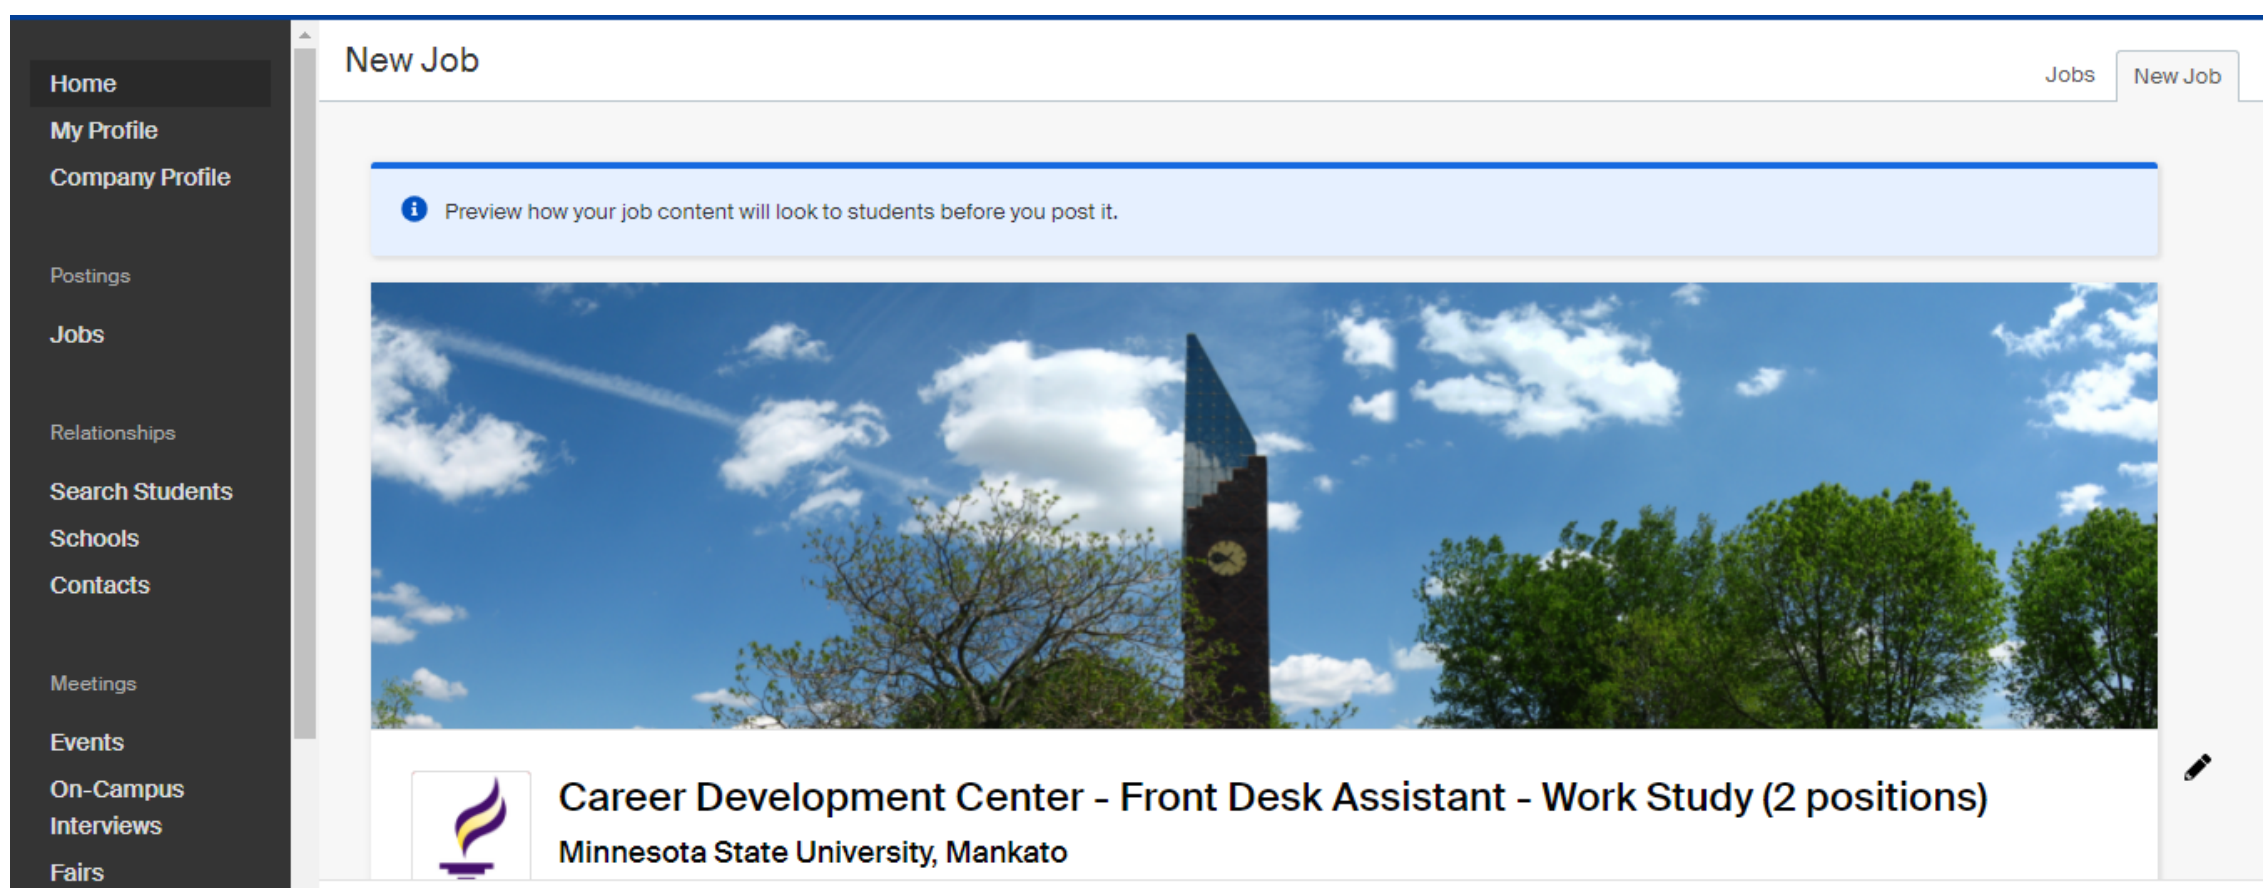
Home
My Profile
Company Profile

Postings

Jobs

Relationships

Search Students
Schools
Contacts

Meetings

Events
On-Campus Interviews
Fairs

New Job

Jobs
New Job

Preview how your job content will look to students before you post it.

Career Development Center - Front Desk Assistant - Work Study (2 positions)
Minnesota State University, Mankato